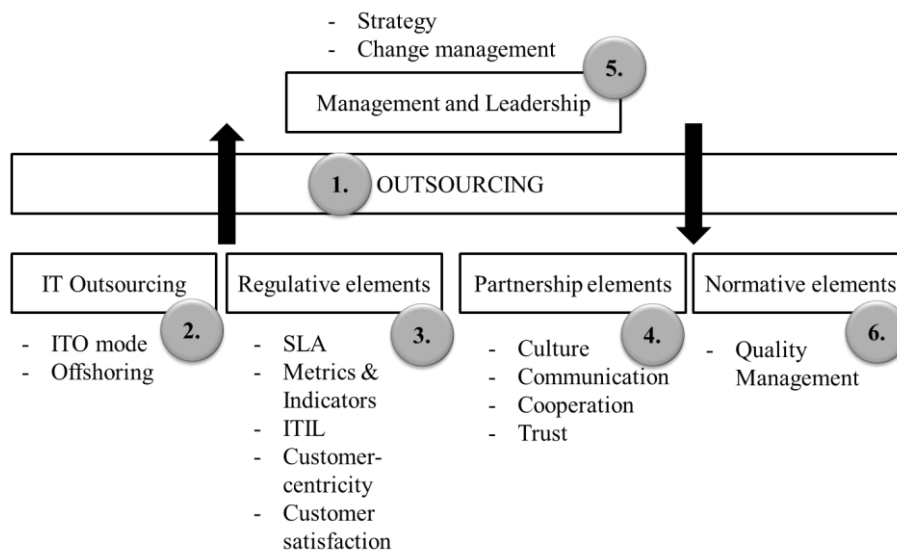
- Strategy
- Change management

5.

Management and Leadership

1. OUTSOURCING

IT Outsourcing

2.

- ITO mode
- Offshoring

Regulative elements

3.

- SLA
- Metrics & Indicators
- ITIL
- Customer-centricity
- Customer satisfaction

Partnership elements

4.

- Culture
- Communication
- Cooperation
- Trust

Normative elements

6.

- Quality Management